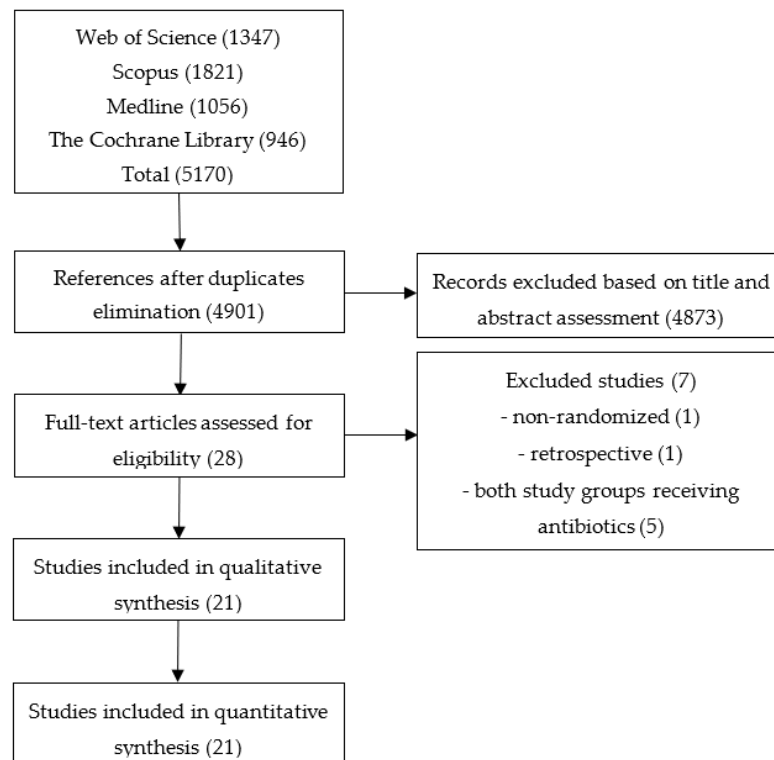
Web of Science (1347)
Scopus (1821)
Medline (1056)
The Cochrane Library (946)
Total (5170)

References after duplicates elimination (4901)

Records excluded based on title and abstract assessment (4873)

Full-text articles assessed for eligibility (28)

Excluded studies (7)
- non-randomized (1)
- retrospective (1)
- both study groups receiving antibiotics (5)

Studies included in qualitative synthesis (21)

Studies included in quantitative synthesis (21)